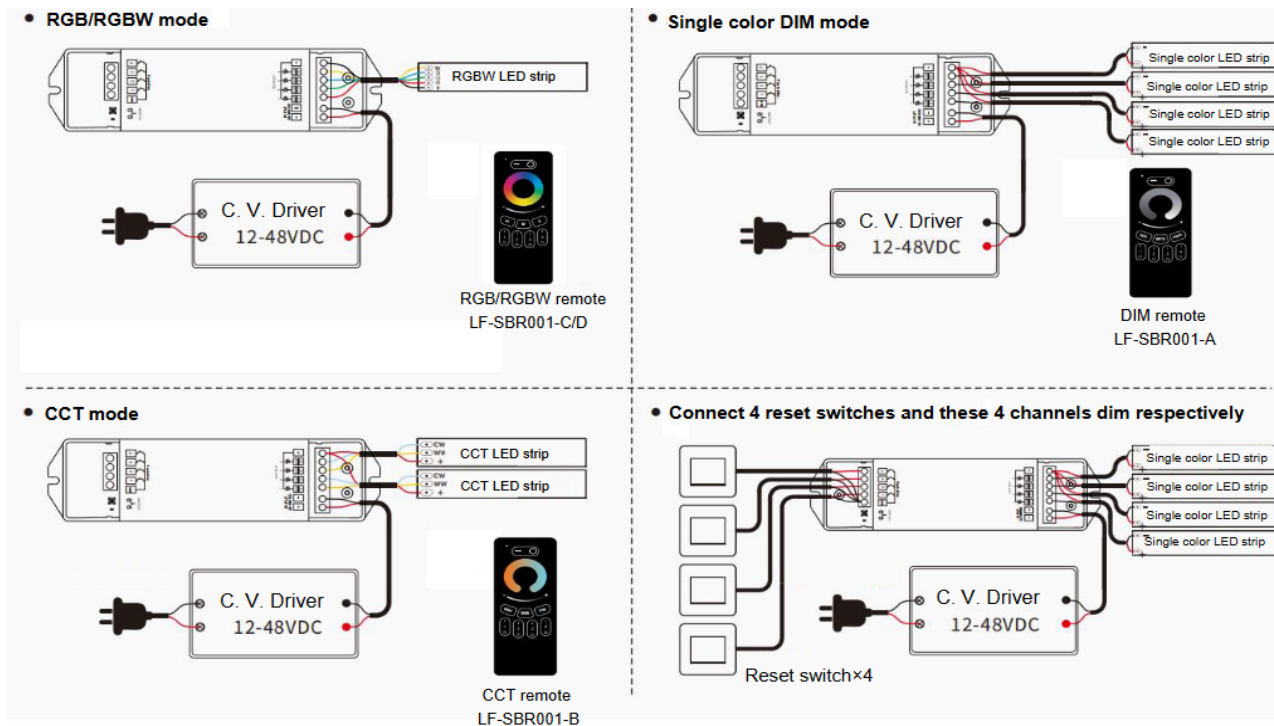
• RGB/RGBW mode

RGBW LED strip

C. V. Driver
12-48VDC

RGB/RGBW remote
LF-SBR001-C/D

• Single color DIM mode

Single color LED strip
Single color LED strip
Single color LED strip
Single color LED strip

C. V. Driver
12-48VDC

DIM remote
LF-SBR001-A

• CCT mode

CCT LED strip
CCT LED strip

C. V. Driver
12-48VDC

CCT remote
LF-SBR001-B

• Connect 4 reset switches and these 4 channels dim respectively

Single color LED strip
Single color LED strip
Single color LED strip
Single color LED strip

C. V. Driver
12-48VDC

Reset switch×4